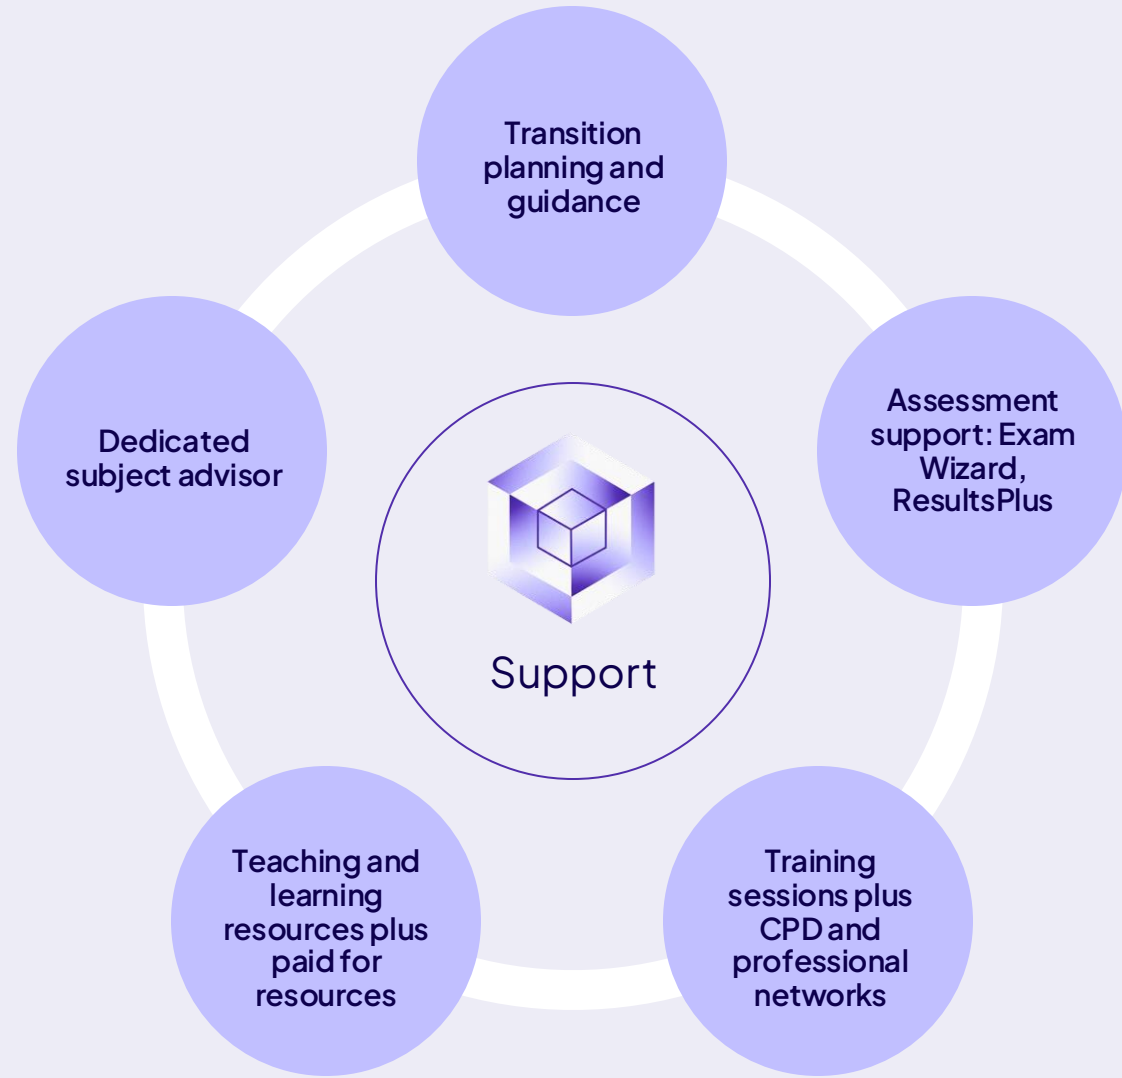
Transition planning and guidance

Dedicated subject advisor

Support

Assessment support: Exam Wizard, ResultsPlus

Teaching and learning resources plus paid for resources

Training sessions plus CPD and professional networks